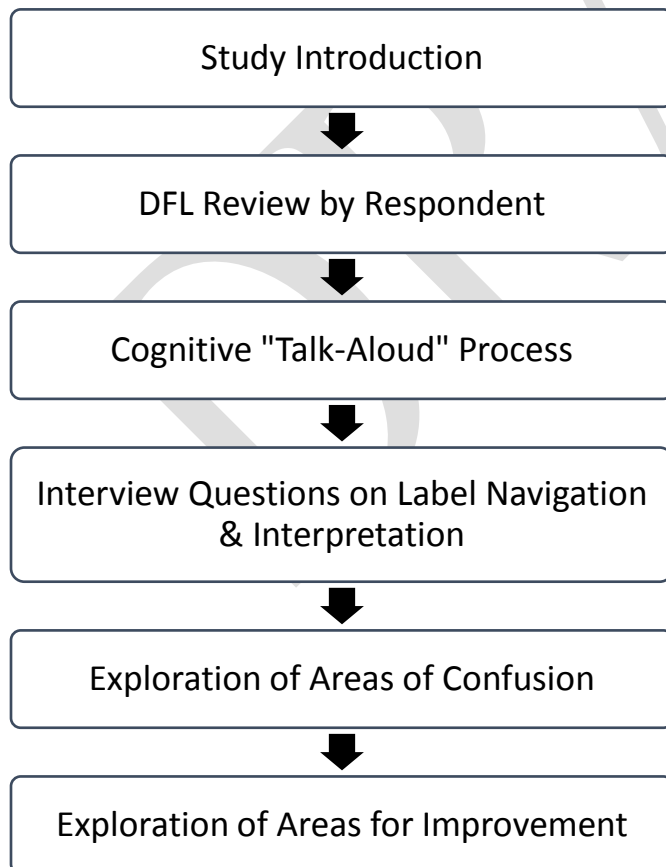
Study Introduction

DFL Review by Respondent

Cognitive "Talk-Aloud" Process

Interview Questions on Label Navigation & Interpretation

Exploration of Areas of Confusion

Exploration of Areas for Improvement